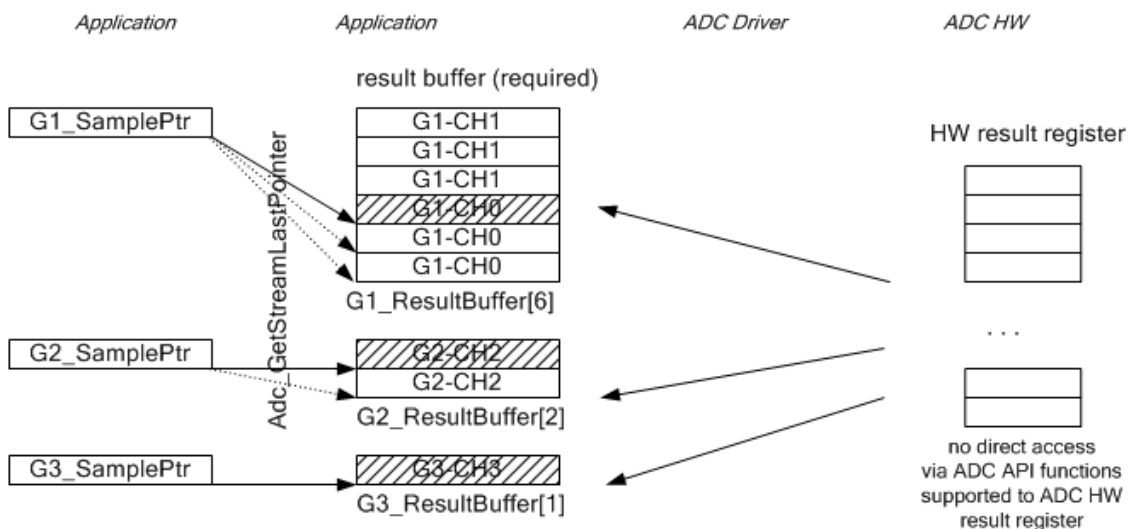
Application

Application

ADC Driver

ADC HW

result buffer (required)

G1_SamplePtr

Adc_GetStreamLastPointer

| G1-CH1 |
|---|
| G1-CH1 |
| G1-CH1 |
| G1-CH0 |
| G1-CH0 |
| G1-CH0 |

G1_ResultBuffer[6]

HW result register

G2_SamplePtr

| G2-CH2 |
|---|
| G2-CH2 |

G2_ResultBuffer[2]

. . .

G3_SamplePtr

| G3-CH3 |
|---|

G3_ResultBuffer[1]

no direct access via ADC API functions supported to ADC HW result register